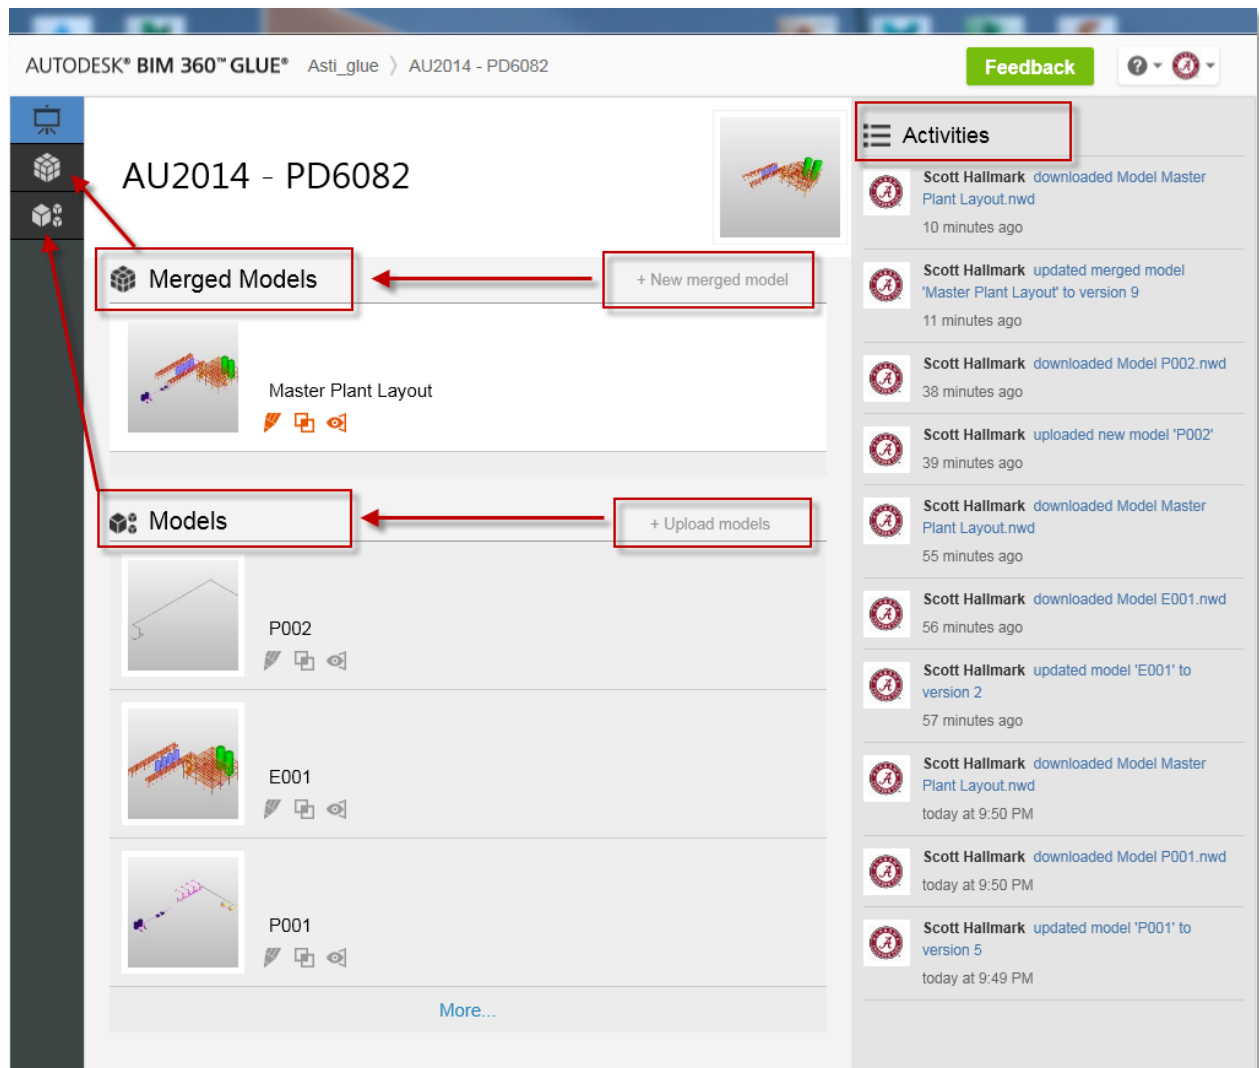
AUTODESK® BIM 360™ GLUE® Asti_glue 〉 AU2014 - PD6082

Feedback

AU2014 - PD6082

Merged Models

+ New merged model

Master Plant Layout

Models

+ Upload models

P002

E001

P001

More...

Activities

Scott Hallmark downloaded Model Master Plant Layout.nwd
10 minutes ago

Scott Hallmark updated merged model 'Master Plant Layout' to version 9
11 minutes ago

Scott Hallmark downloaded Model P002.nwd
38 minutes ago

Scott Hallmark uploaded new model 'P002'
39 minutes ago

Scott Hallmark downloaded Model Master Plant Layout.nwd
55 minutes ago

Scott Hallmark downloaded Model E001.nwd
56 minutes ago

Scott Hallmark updated model 'E001' to version 2
57 minutes ago

Scott Hallmark downloaded Model Master Plant Layout.nwd
today at 9:50 PM

Scott Hallmark downloaded Model P001.nwd
today at 9:50 PM

Scott Hallmark updated model 'P001' to version 5
today at 9:49 PM